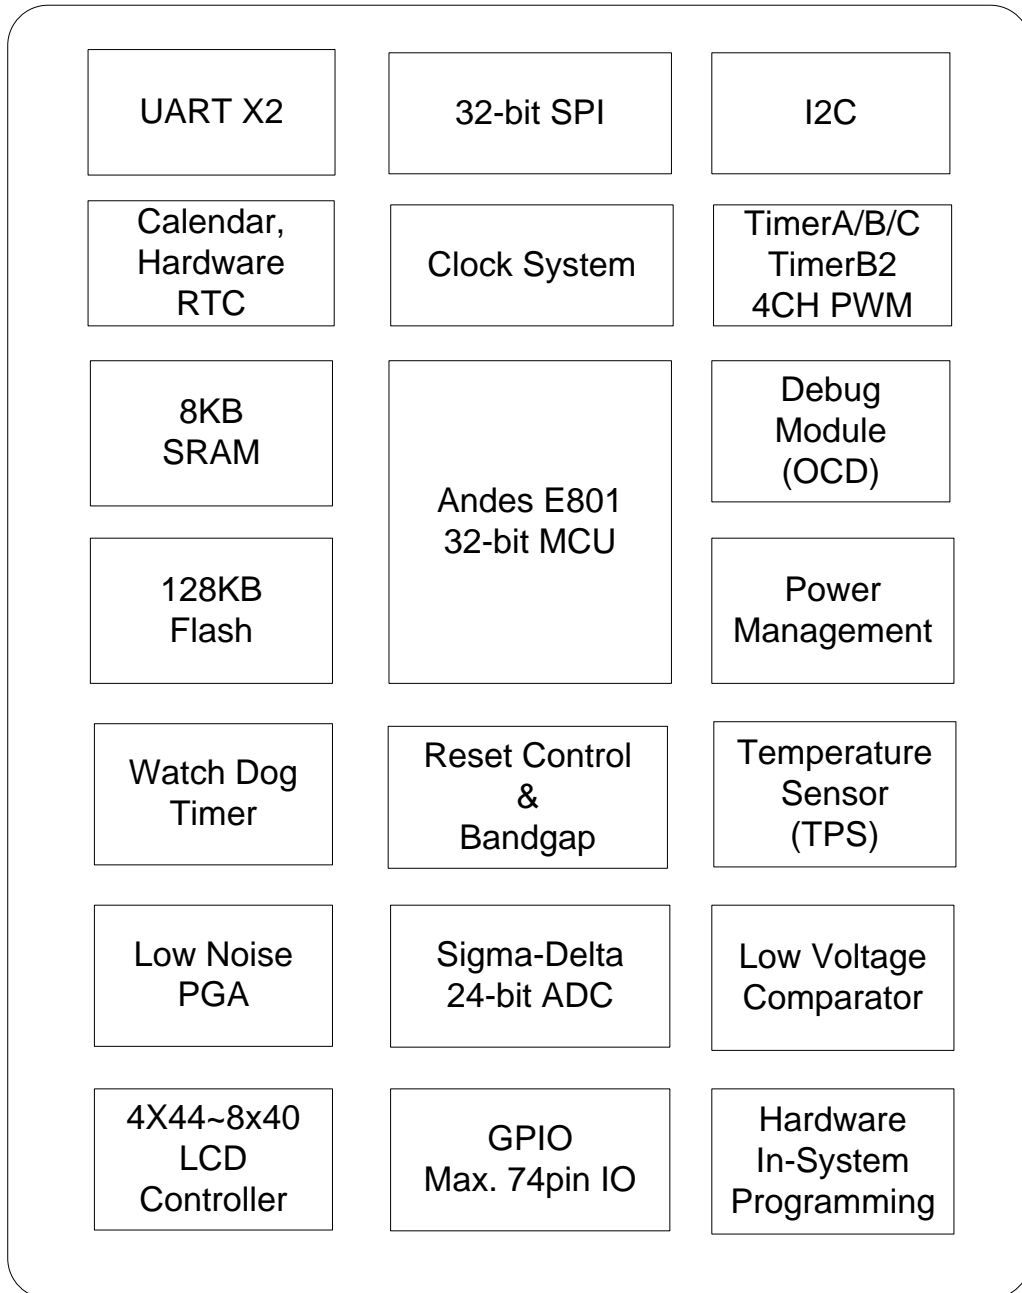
UART X2

32-bit SPI

I2C

Calendar, Hardware RTC

Clock System

TimerA/B/C TimerB2 4CH PWM

8KB SRAM

Andes E801 32-bit MCU

Debug Module (OCD)

128KB Flash

Power Management

Watch Dog Timer

Reset Control & Bandgap

Temperature Sensor (TPS)

Low Noise PGA

Sigma-Delta 24-bit ADC

Low Voltage Comparator

4X44~8x40 LCD Controller

GPIO Max. 74pin IO

Hardware In-System Programming